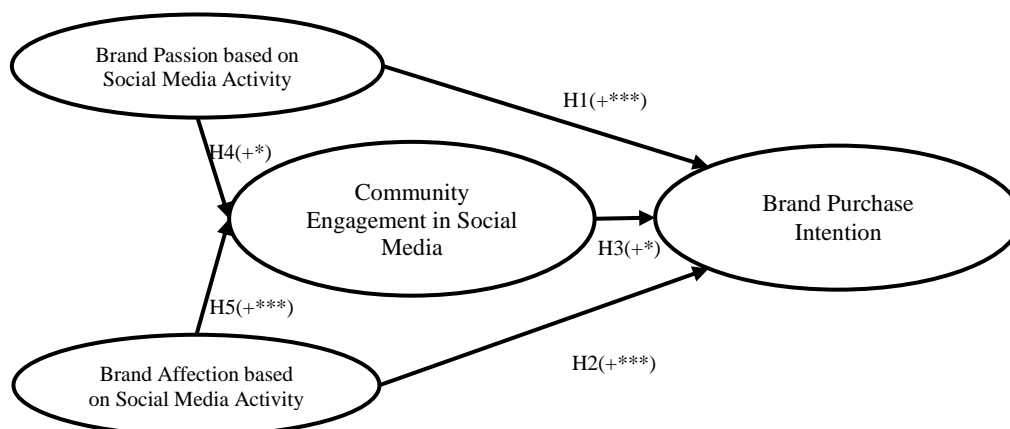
Brand Passion based on Social Media Activity

H1(+***)

H4(+*)

Community Engagement in Social Media

Brand Purchase Intention

H3(+*)

H5(+***)

Brand Affection based on Social Media Activity

H2(+***)